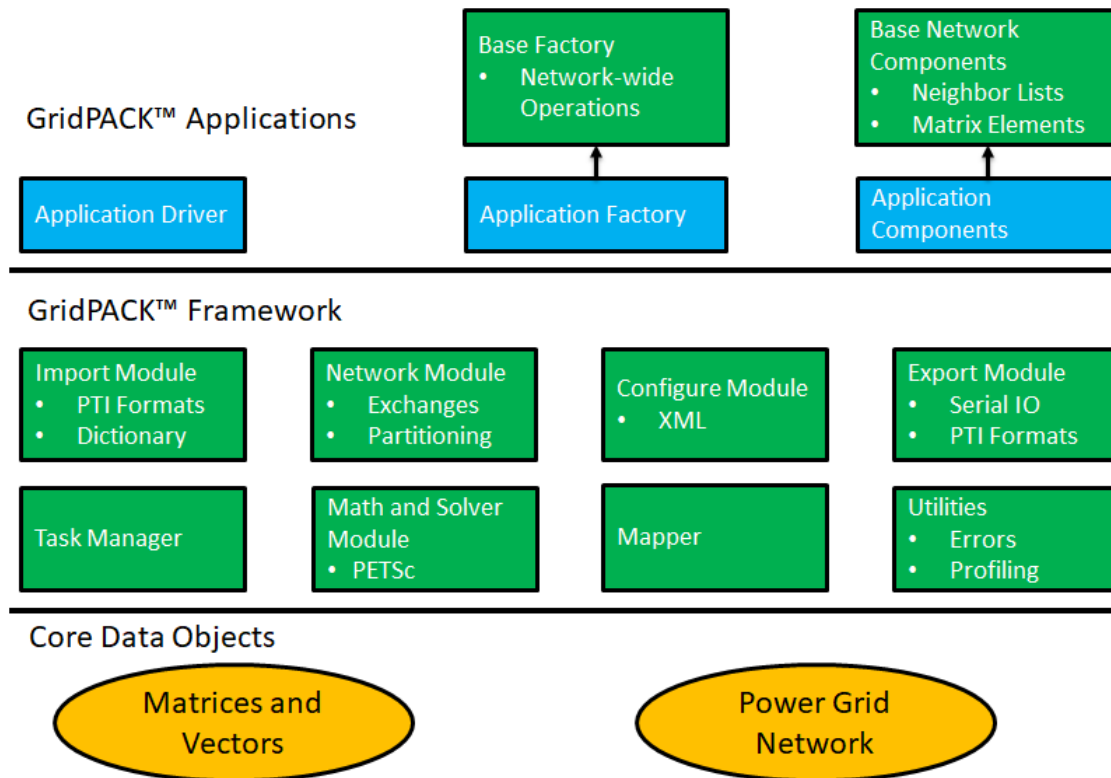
Base Factory
• Network-wide Operations

Base Network Components
• Neighbor Lists
• Matrix Elements

GridPACK™ Applications

Application Driver

Application Factory

Application Components

GridPACK™ Framework

Import Module
• PTI Formats
• Dictionary

Network Module
• Exchanges
• Partitioning

Configure Module
• XML

Export Module
• Serial IO
• PTI Formats

Task Manager

Math and Solver Module
• PETSc

Mapper

Utilities
• Errors
• Profiling

Core Data Objects

Matrices and Vectors

Power Grid Network